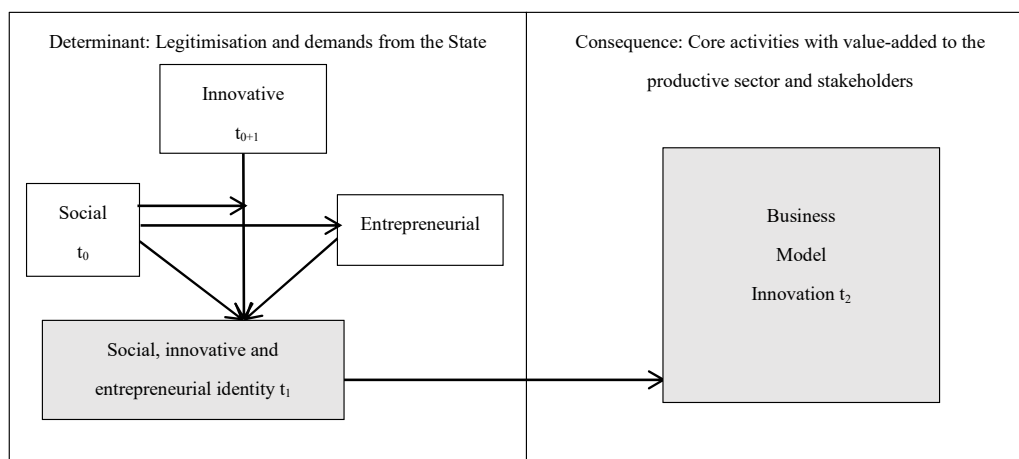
Determinant: Legitimisation and demands from the State

Innovative $t_{0+1}$

Social $t_0$

Entrepreneurial

Social, innovative and entrepreneurial identity $t_1$

Consequence: Core activities with value-added to the productive sector and stakeholders

Business Model Innovation $t_2$